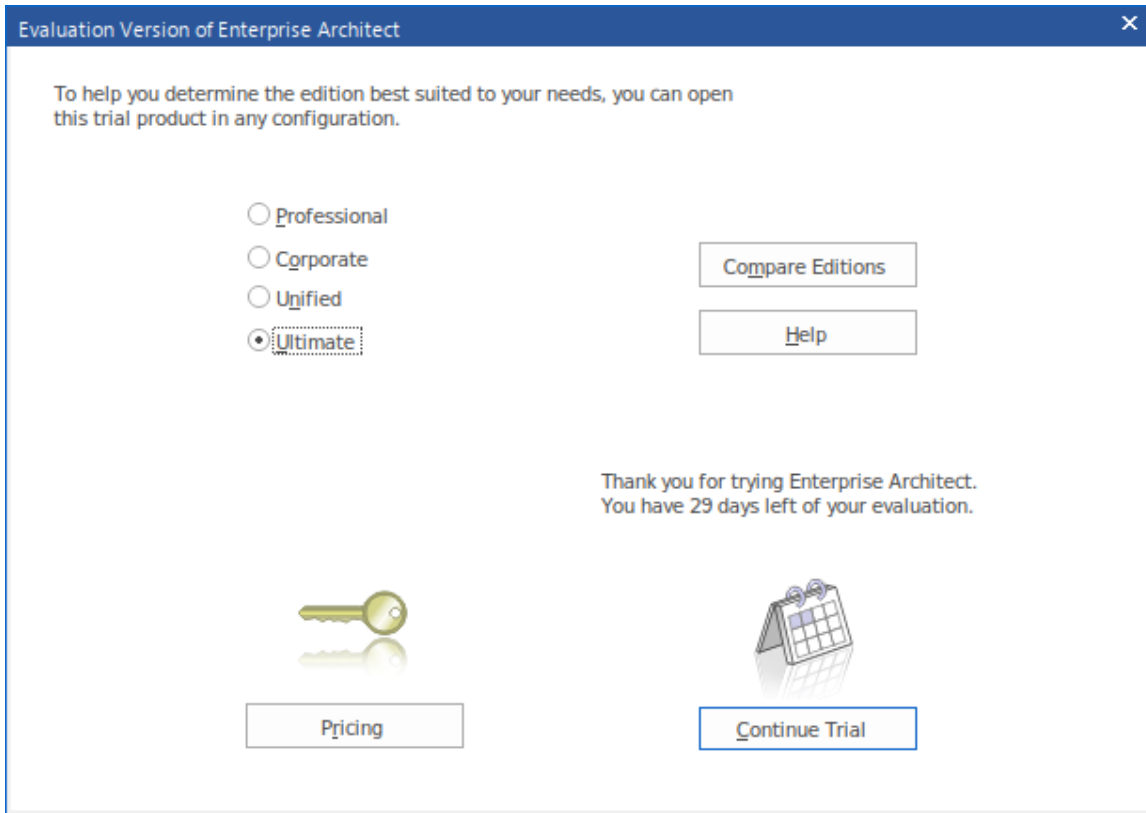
Evaluation Version of Enterprise Architect

×

To help you determine the edition best suited to your needs, you can open this trial product in any configuration.

Professional

Corporate

Unified

Ultimate

Compare Editions

Help

Thank you for trying Enterprise Architect. You have 29 days left of your evaluation.

Pricing

Continue Trial